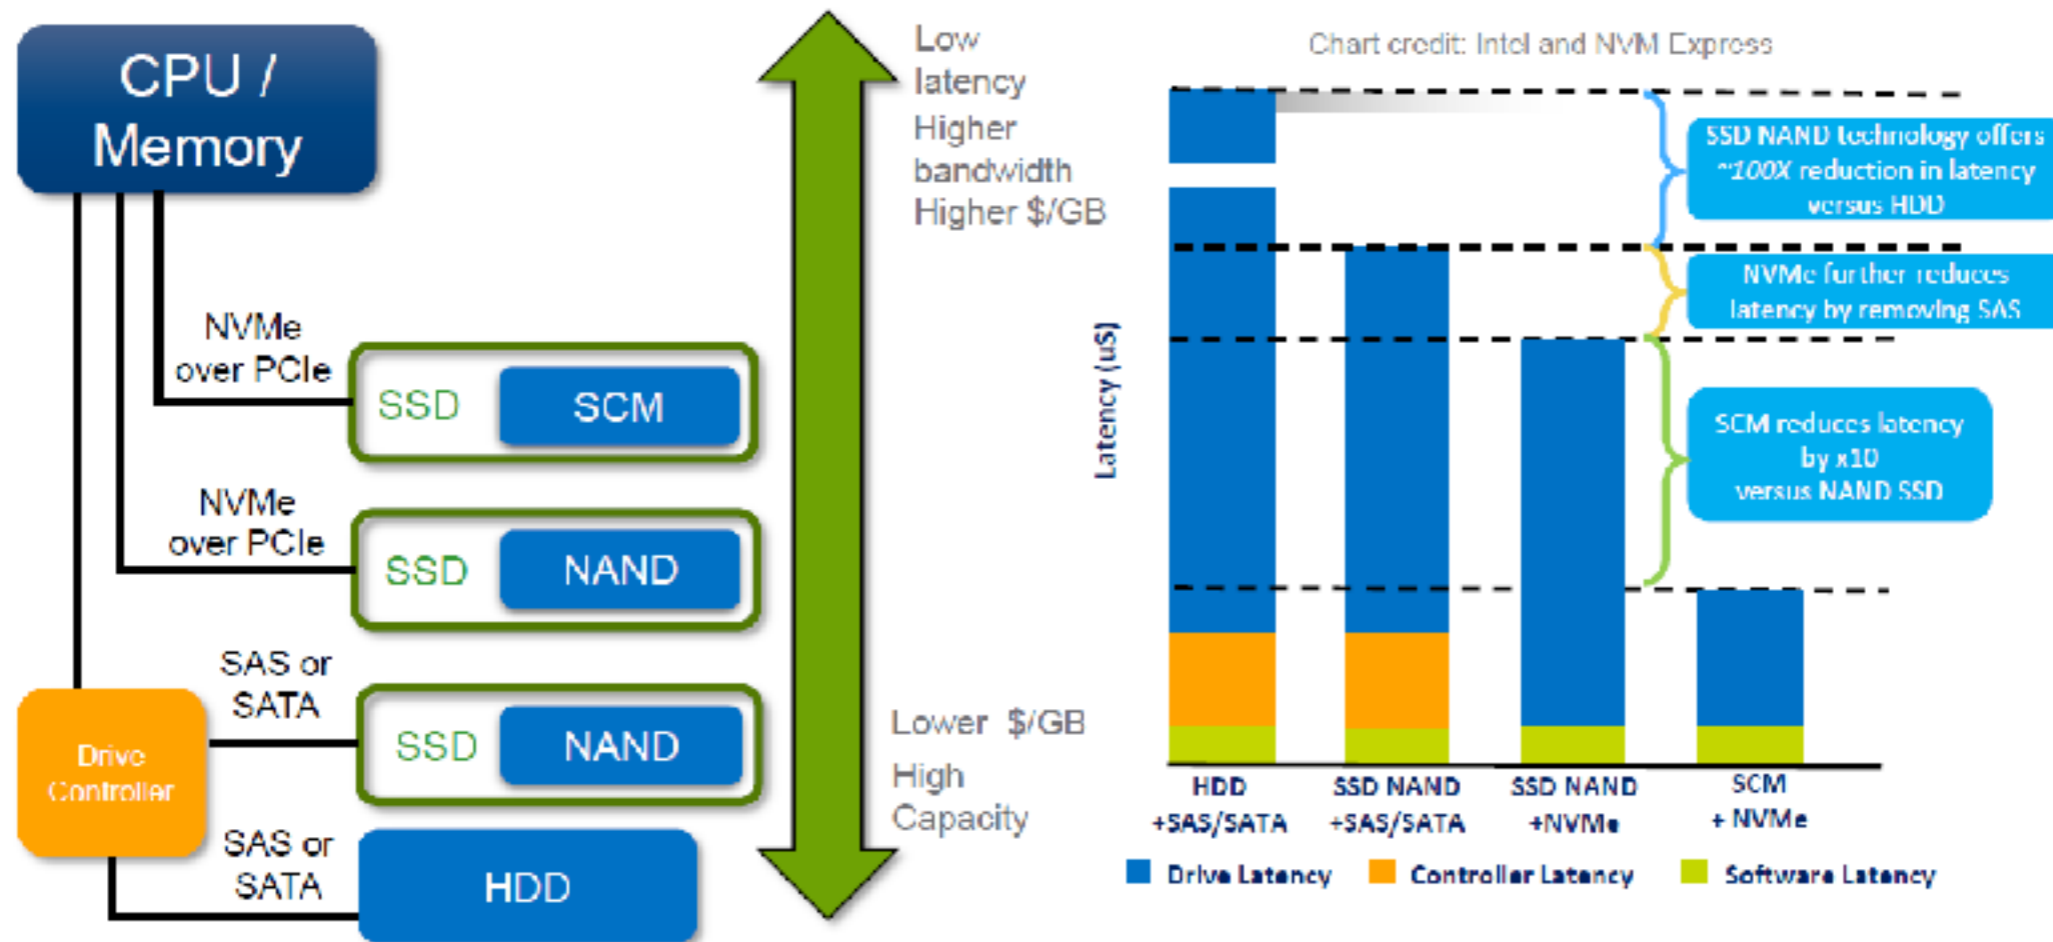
CPU / Memory

NVMe over PCIe

SSD SCM

NVMe over PCIe

SSD NAND

SAS or SATA

Drive Controller

SSD NAND

SAS or SATA

HDD

Low latency
Higher bandwidth
Higher $/GB

Lower $/GB
High Capacity

Chart credit: Intel and NVM Express

Latency (uS)

SSD NAND technology offers ~100X reduction in latency versus HDD

NVMe further reduces latency by removing SAS

SCM reduces latency by x10 versus NAND SSD

HDD +SAS/SATA

SSD NAND +SAS/SATA

SSD NAND +NVMe

SCM + NVMe

Drive Latency   Controller Latency   Software Latency